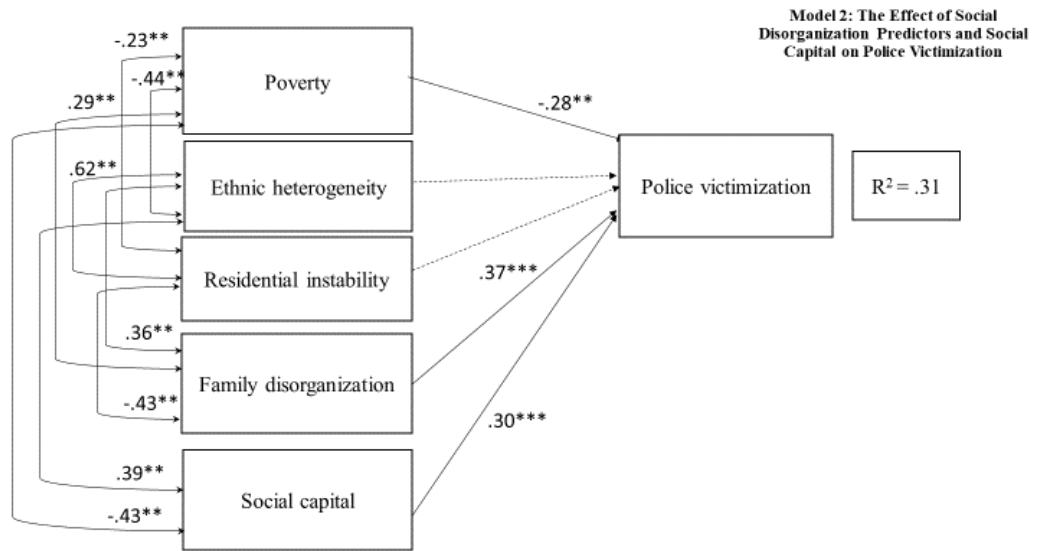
Model 2: The Effect of Social Disorganization Predictors and Social Capital on Police Victimization

-.23**

-.44**

.29**

Poverty

-.28**

.62**

Ethnic heterogeneity

Police victimization

$R^2 = .31$

Residential instability

.37***

.36**

Family disorganization

-.43**

.30***

.39**

Social capital

-.43**